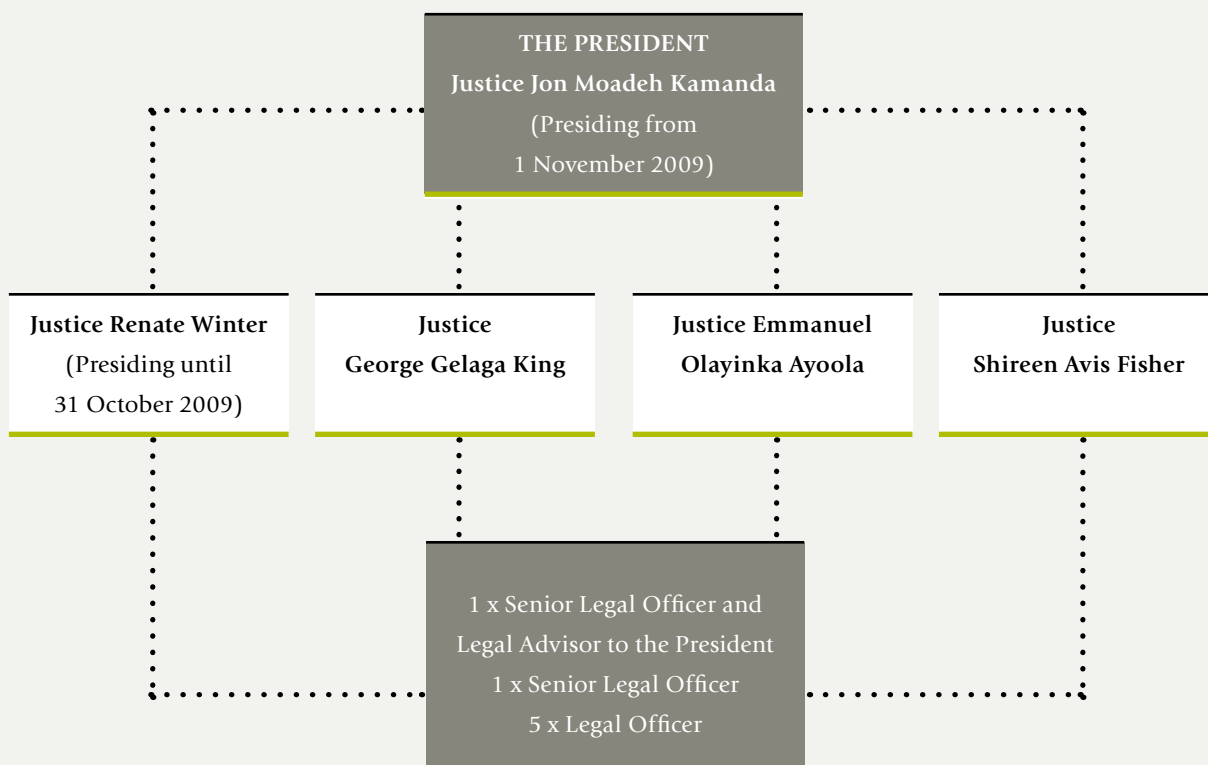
THE PRESIDENT
Justice Jon Moadeh Kamanda
(Presiding from
1 November 2009)

Justice Renate Winter
(Presiding until
31 October 2009)

Justice
George Gelaga King

Justice Emmanuel
Olayinka Ayoola

Justice
Shireen Avis Fisher

1 x Senior Legal Officer and
Legal Advisor to the President
1 x Senior Legal Officer
5 x Legal Officer